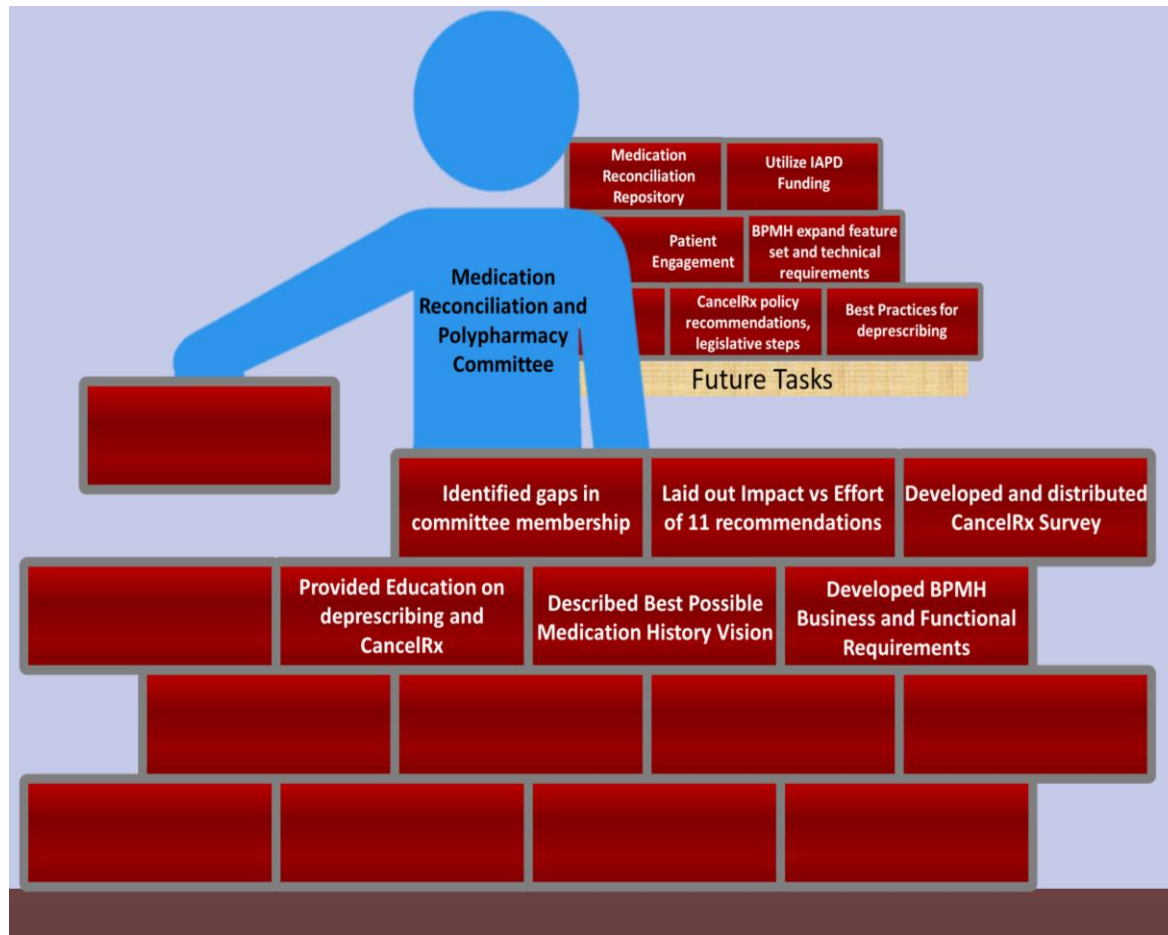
Medication Reconciliation Repository

Utilize IAPD Funding

Patient Engagement

BPMH expand feature set and technical requirements

CancelRx policy recommendations, legislative steps

Best Practices for deprescribing

Future Tasks

Medication Reconciliation and Polypharmacy Committee

Identified gaps in committee membership

Laid out Impact vs Effort of 11 recommendations

Developed and distributed CancelRx Survey

Provided Education on deprescribing and CancelRx

Described Best Possible Medication History Vision

Developed BPMH Business and Functional Requirements